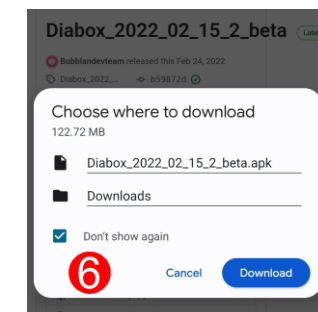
Diabox_2022_02_15_2_beta Late

Bubblandevteam released this Feb 24, 2022

Diabox_2022_... b59872d

Choose where to download
122.72 MB

Diabox_2022_02_15_2_beta.apk

Downloads

Don't show again

6

Cancel

Download